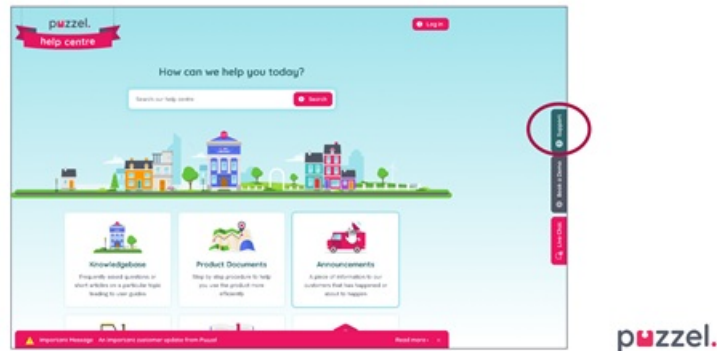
puzzel.
help centre

Log in

How can we help you today?

Search our help centre

Search

Knowledgebase
Frequently asked questions or short articles on a particular topic leading to user guides

Product Documents
Step by step procedure to help you use the product more efficiently

Announcements
A piece of information to our customers that has happened or about to happen

Support
Book a Demo
Live Chat

Important Message: An important customer update from Puzzel
Read more

puzzel.